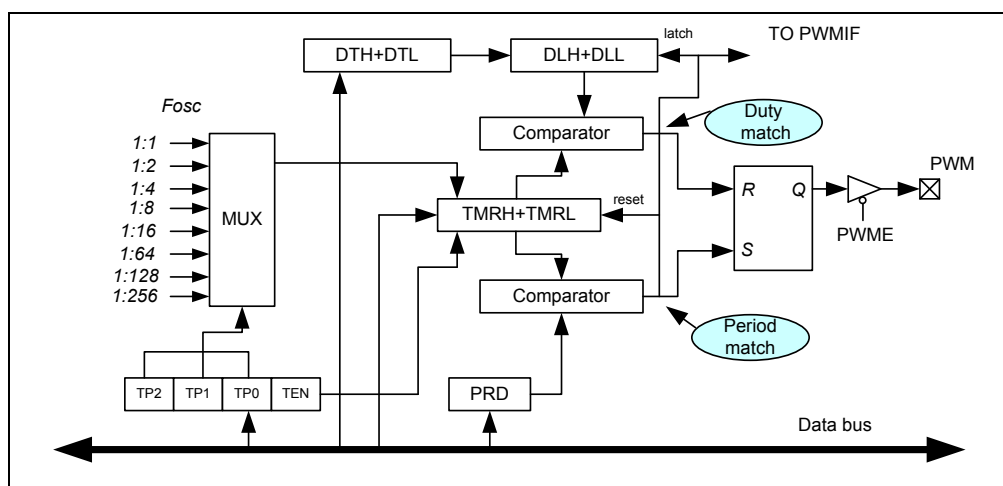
DTH+DTL

DLH+DLL

latch

TO PWMIF

Fosc

1:1
1:2
1:4
1:8
1:16
1:64
1:128
1:256

MUX

Comparator

Duty match

TMRH+TMRL

reset

R

Q

S

PWM

PWME

Comparator

Period match

TP2

TP1

TP0

TEN

PRD

Data bus